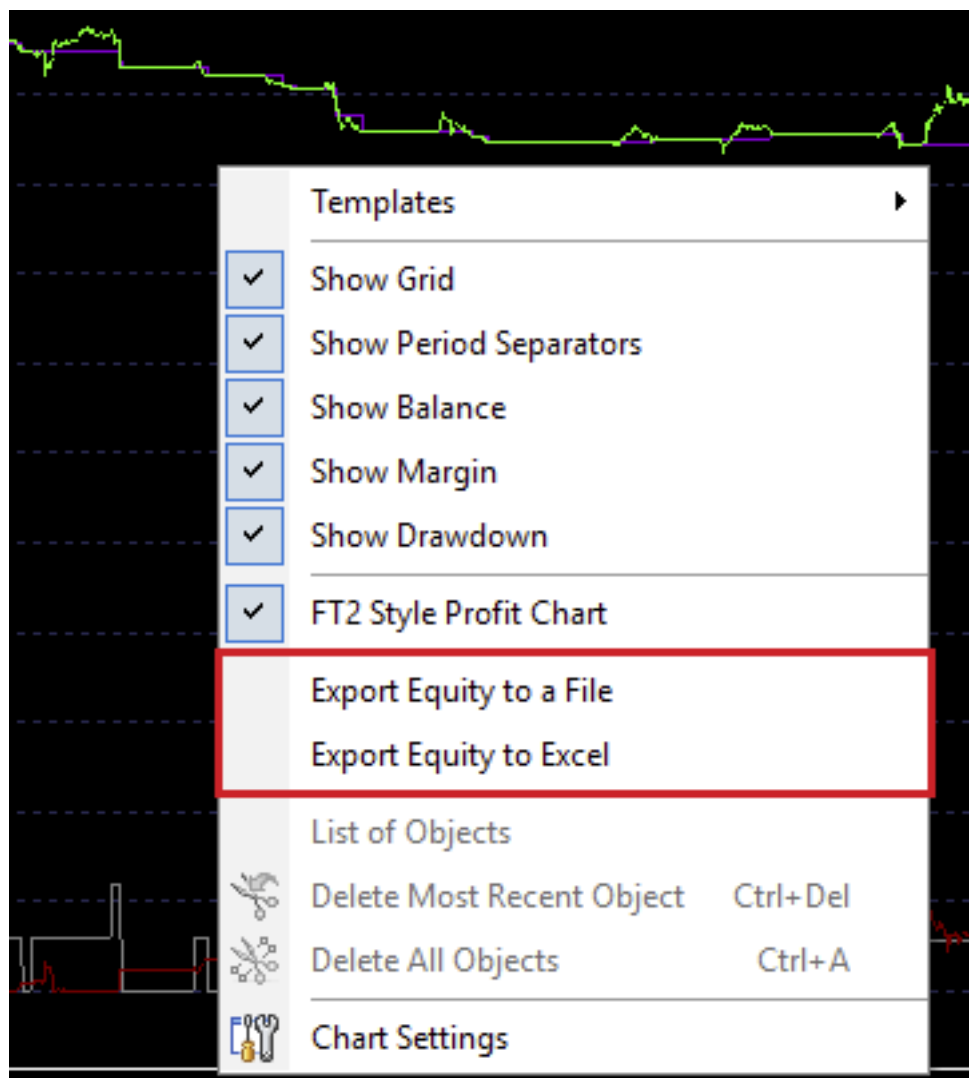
Templates

Show Grid
Show Period Separators
Show Balance
Show Margin
Show Drawdown

FT2 Style Profit Chart

Export Equity to a File
Export Equity to Excel

List of Objects
Delete Most Recent Object Ctrl+Del
Delete All Objects Ctrl+A

Chart Settings